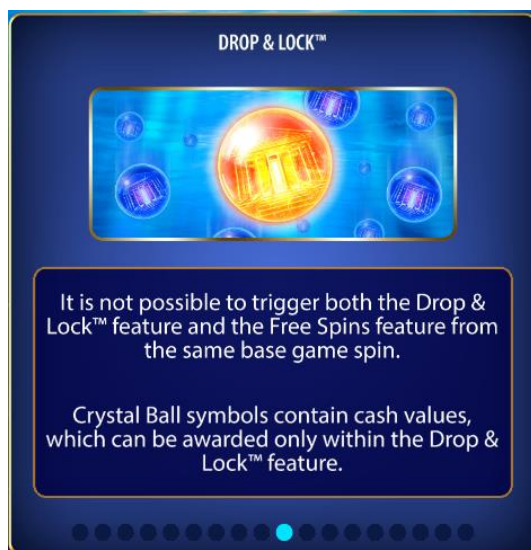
DROP & LOCK™

It is not possible to trigger both the Drop & Lock™ feature and the Free Spins feature from the same base game spin.

Crystal Ball symbols contain cash values, which can be awarded only within the Drop & Lock™ feature.